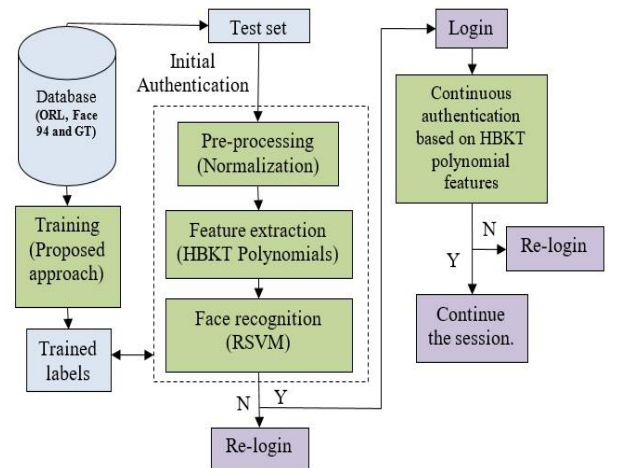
Test set

Login

Database (ORL, Face 94 and GT)

Initial Authentication

Pre-processing (Normalization)

Continuous authentication based on HBKT polynomial features

Feature extraction (HBKT Polynomials)

Training (Proposed approach)

N

Re-login

Y

Face recognition (RSVM)

Continue the session.

Trained labels

N

Y

Re-login